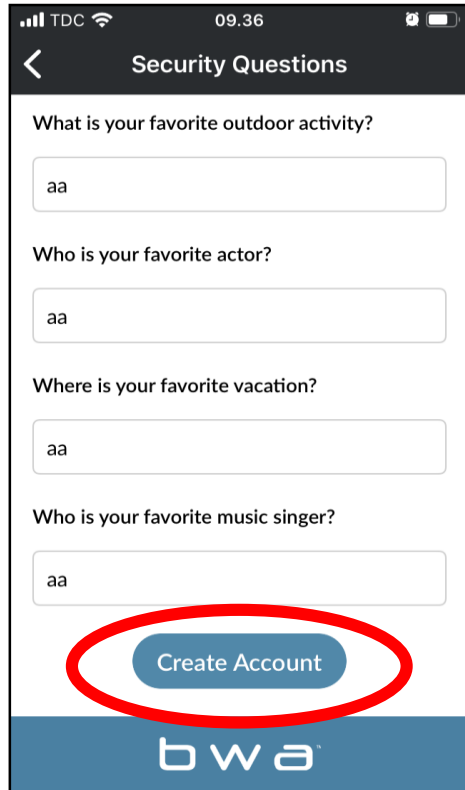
TDC 09.36

Security Questions

What is your favorite outdoor activity?

aa

Who is your favorite actor?

aa

Where is your favorite vacation?

aa

Who is your favorite music singer?

aa

Create Account

bwa